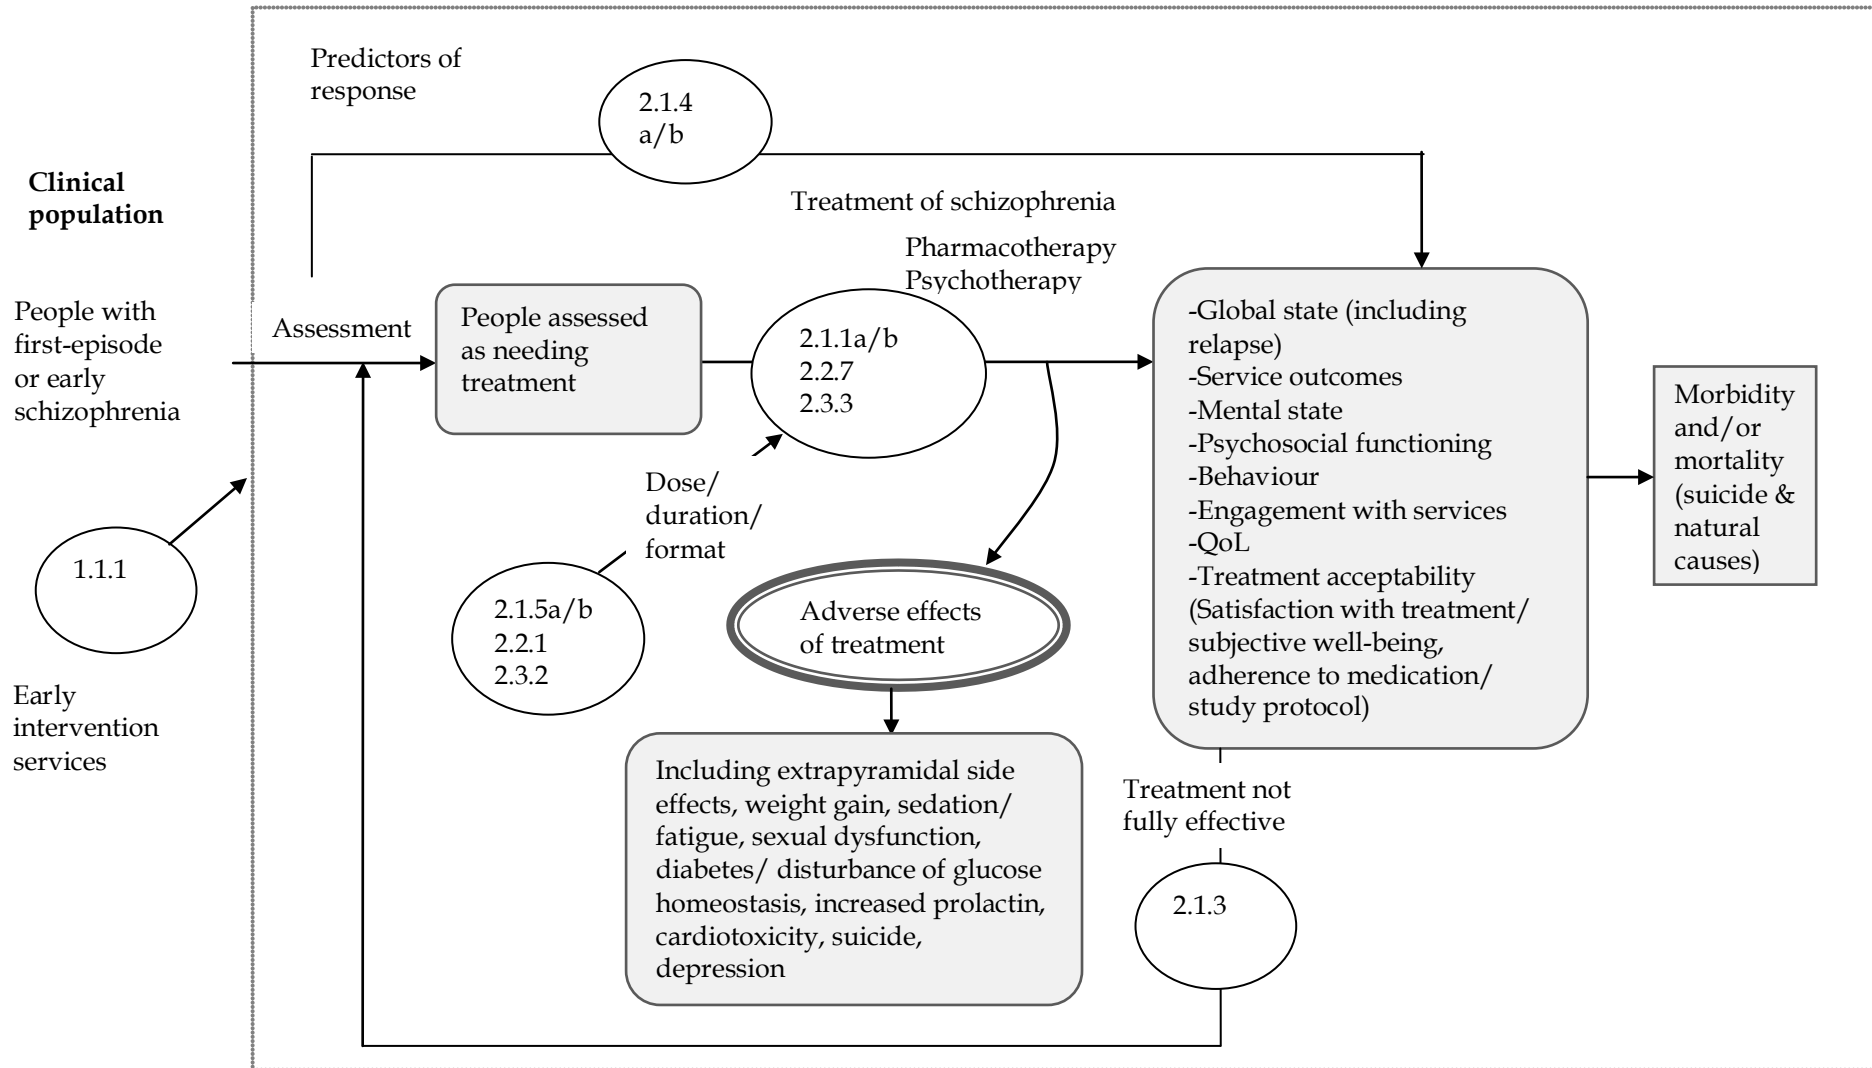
Predictors of response

2.1.4
a/b

Clinical population

Treatment of schizophrenia

Pharmacotherapy
Psychotherapy

People with first-episode or early schizophrenia

Assessment

People assessed as needing treatment

2.1.1a/b
2.2.7
2.3.3

-Global state (including relapse)
-Service outcomes
-Mental state
-Psychosocial functioning
-Behaviour
-Engagement with services
-QoL
-Treatment acceptability (Satisfaction with treatment/ subjective well-being, adherence to medication/ study protocol)

Morbidity and/or mortality (suicide & natural causes)

Dose/ duration/ format

1.1.1

2.1.5a/b
2.2.1
2.3.2

Adverse effects of treatment

Early intervention services

Including extrapyramidal side effects, weight gain, sedation/ fatigue, sexual dysfunction, diabetes/ disturbance of glucose homeostasis, increased prolactin, cardiotoxicity, suicide, depression

Treatment not fully effective

2.1.3